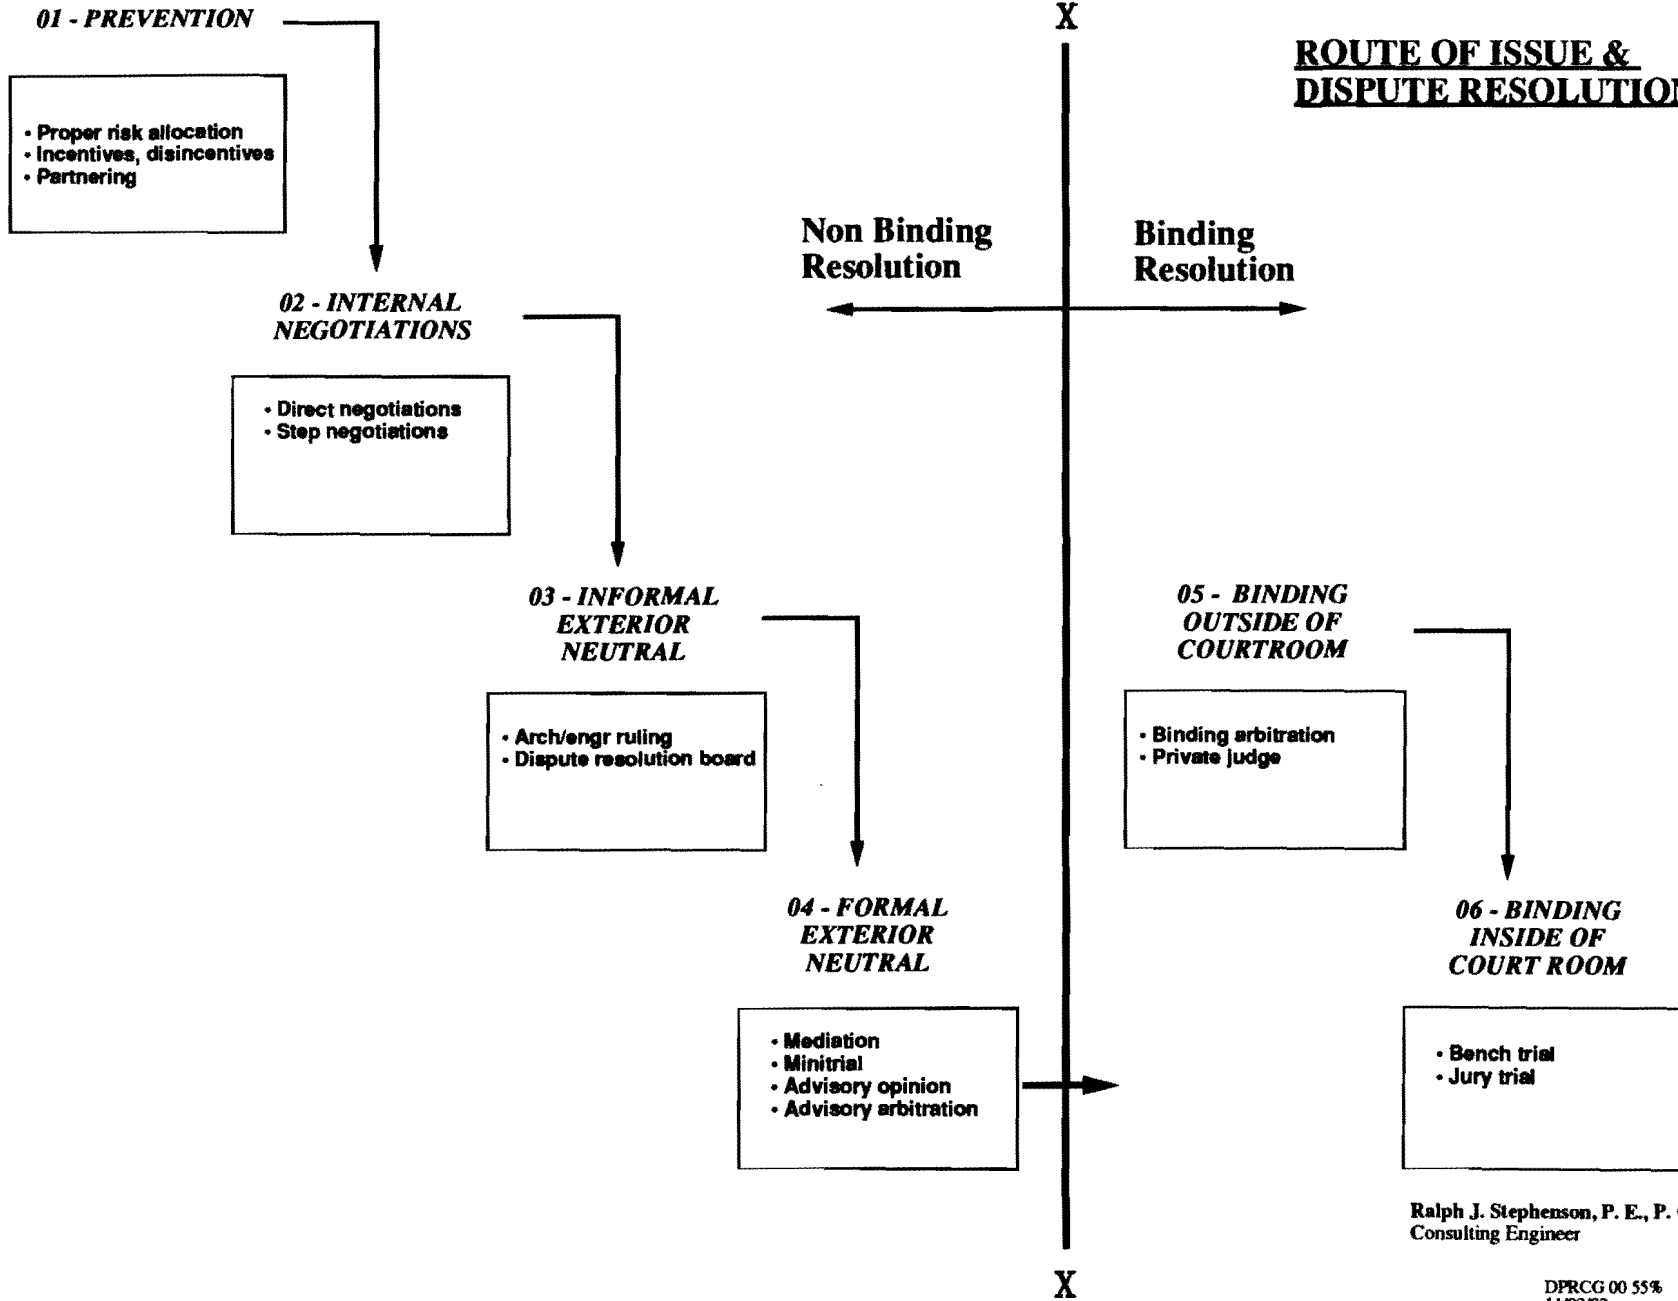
01 - PREVENTION

• Proper risk allocation
• Incentives, disincentives
• Partnering

X

ROUTE OF ISSUE & DISPUTE RESOLUTIO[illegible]

Non Binding Resolution

Binding Resolution

02 - INTERNAL NEGOTIATIONS

• Direct negotiations
• Step negotiations

03 - INFORMAL EXTERIOR NEUTRAL

• Arch/engr ruling
• Dispute resolution board

05 - BINDING OUTSIDE OF COURTROOM

• Binding arbitration
• Private judge

04 - FORMAL EXTERIOR NEUTRAL

• Mediation
• Minitrial
• Advisory opinion
• Advisory arbitration

06 - BINDING INSIDE OF COURT ROOM

• Bench trial
• Jury trial

Ralph J. Stephenson, P. E., P. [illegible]
Consulting Engineer

X

DPRCG 00 55%
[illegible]